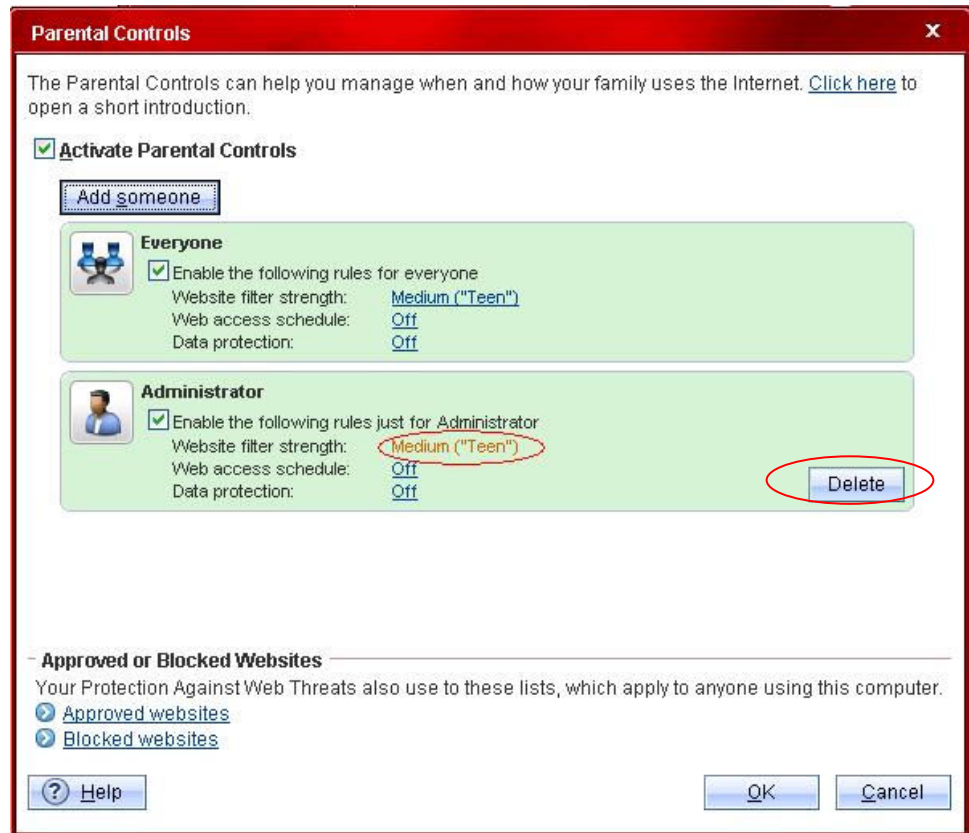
Parental Controls

The Parental Controls can help you manage when and how your family uses the Internet. Click here to open a short introduction.

Activate Parental Controls

Add someone

Everyone
Enable the following rules for everyone
Website filter strength: Medium ("Teen")
Web access schedule: Off
Data protection: Off

Administrator
Enable the following rules just for Administrator
Website filter strength: Medium ("Teen")
Web access schedule: Off
Data protection: Off

Delete

Approved or Blocked Websites
Your Protection Against Web Threats also use to these lists, which apply to anyone using this computer.
Approved websites
Blocked websites

Help

OK

Cancel